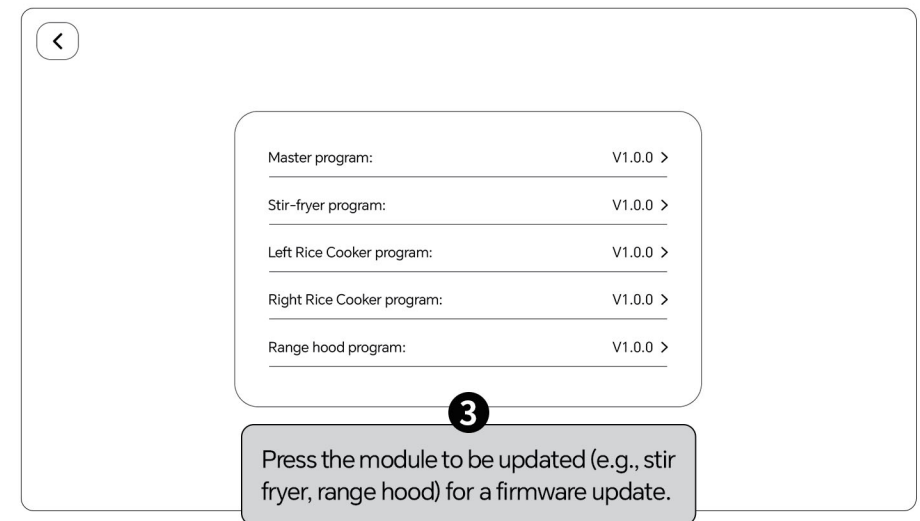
<

Master program: V1.0.0 >

Stir-fryer program: V1.0.0 >

Left Rice Cooker program: V1.0.0 >

Right Rice Cooker program: V1.0.0 >

Range hood program: V1.0.0 >

3

Press the module to be updated (e.g., stir fryer, range hood) for a firmware update.